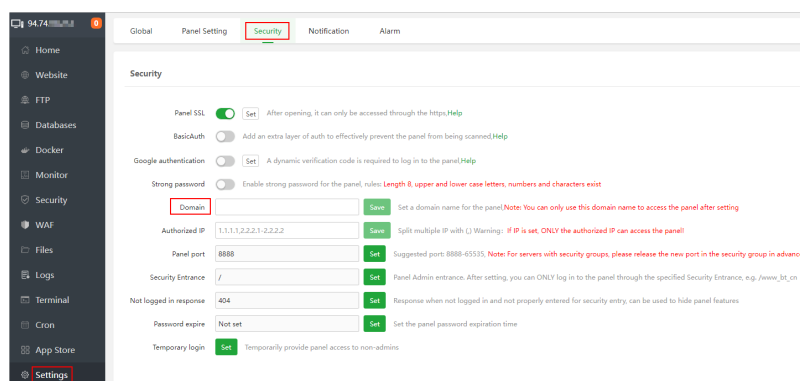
94.74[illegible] 0

Home
Website
FTP
Databases
Docker
Monitor
Security
WAF
Files
Logs
Terminal
Cron
App Store
Settings

Global Panel Setting Security Notification Alarm

Security

Panel SSL Set After opening, it can only be accessed through the https,Help

BasicAuth Add an extra layer of auth to effectively prevent the panel from being scanned,Help

Google authentication Set A dynamic verification code is required to log in to the panel,Help

Strong password Enable strong password for the panel, rules: Length 8, upper and lower case letters, numbers and characters exist

Domain Save Set a domain name for the panel,Note: You can only use this domain name to access the panel after setting

Authorized IP 1.1.1.1,2.2.2.1-2.2.2.2 Save Split multiple IP with (,) Warning：If IP is set, ONLY the authorized IP can access the panel!

Panel port 8888 Set Suggested port: 8888-65535, Note: For servers with security groups, please release the new port in the security group in advanc

Security Entrance / Set Panel Admin entrance. After setting, you can ONLY log in to the panel through the specified Security Entrance, e.g. /www_bt_cn

Not logged in response 404 Set Response when not logged in and not properly entered for security entry, can be used to hide panel features

Password expire Not set Set Set the panel password expiration time

Temporary login Set Temporarily provide panel access to non-admins